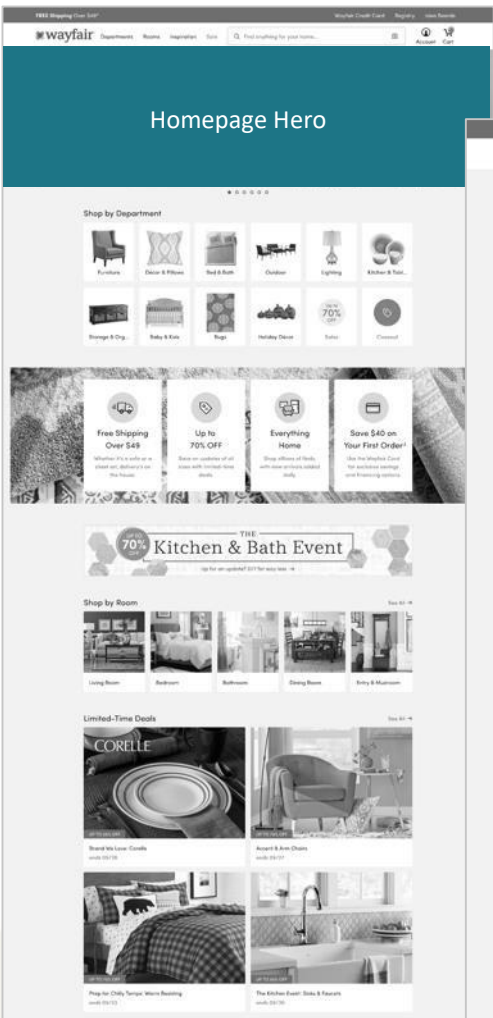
FREE Shipping Over $49*

Wayfair Credit Card Registry Idea Boards

wayfair Departments Rooms Inspiration Sale

Find anything for your home...

Account Cart

Homepage Hero

Shop by Department

Furniture
Décor & Pillows
Bed & Bath
Outdoor
Lighting
Kitchen & Tabl...
Storage & Org...
Baby & Kids
Rugs
Holiday Décor
Up to 70% OFF
Sales
Clearout

Free Shipping Over $49
Whether it's a sofa or a steel set, delivery's on the house.

Up to 70% OFF
Save on coolest of all sizes with limited-time deals.

Everything Home
Shop millions of finds with new arrivals added daily.

Save $40 on Your First Order†
Use the Wayfair Card for exclusive savings and financing options.

UP TO 70% OFF
THE
Kitchen & Bath Event
Up for an update? DIY for easy fixes →

Shop by Room
See All →

Living Room
Bedroom
Bathroom
Dining Room
Entry & Mudroom

Limited-Time Deals
See All →

CORELLE
UP TO 50% OFF
Brand We Love: Corelle
ends 09/28

UP TO 50% OFF
Accent & Arm Chairs
ends 09/27

UP TO 50% OFF
Prep for Chilly Temps: Warm Bedding
ends 09/10

UP TO 50% OFF
The Kitchen Event: Sinks & Faucets
ends 09/30